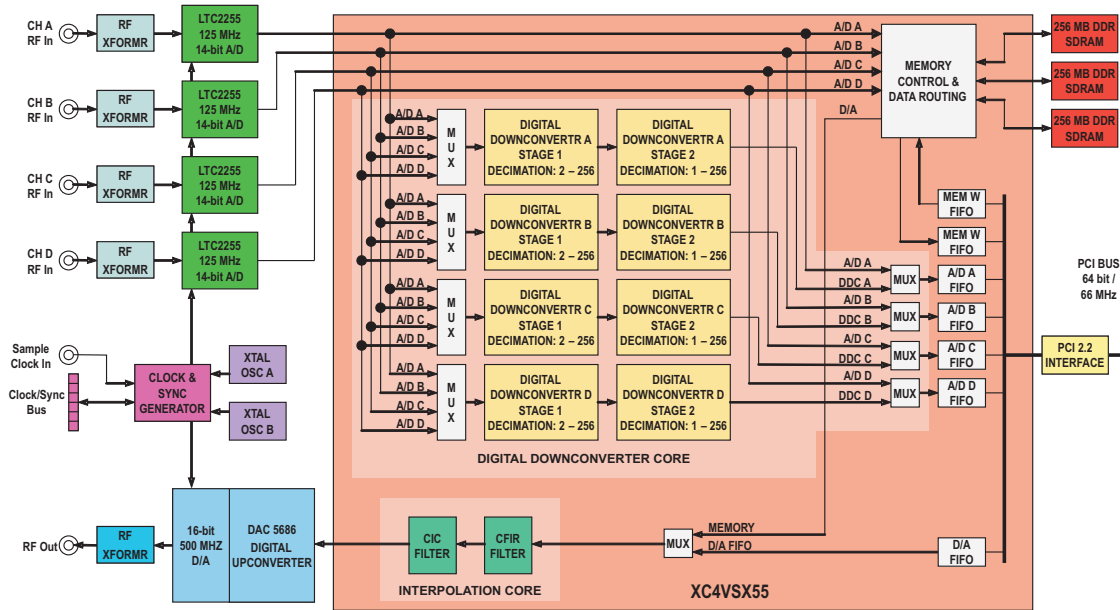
CH A
RF In

RF
XFORMR

LTC2255
125 MHz
14-bit A/D

CH B
RF In

RF
XFORMR

LTC2255
125 MHz
14-bit A/D

CH C
RF In

RF
XFORMR

LTC2255
125 MHz
14-bit A/D

CH D
RF In

RF
XFORMR

LTC2255
125 MHz
14-bit A/D

Sample
Clock In

Clock/Sync
Bus

CLOCK &
SYNC
GENERATOR

XTAL
OSC A

XTAL
OSC B

RF Out

RF
XFORMR

16-bit
500 MHZ
D/A

DAC 5686
DIGITAL
UPCONVERTER

A/D A
A/D B
A/D C
A/D D

MEMORY
CONTROL &
DATA ROUTING

256 MB DDR
SDRAM

256 MB DDR
SDRAM

256 MB DDR
SDRAM

D/A

A/D A
A/D B
A/D C
A/D D

M
U
X

DIGITAL
DOWNCONVERTR A
STAGE 1
DECIMATION: 2 – 256

DIGITAL
DOWNCONVERTR A
STAGE 2
DECIMATION: 1 – 256

A/D A
A/D B
A/D C
A/D D

M
U
X

DIGITAL
DOWNCONVERTR B
STAGE 1
DECIMATION: 2 – 256

DIGITAL
DOWNCONVERTR B
STAGE 2
DECIMATION: 1 – 256

A/D A
A/D B
A/D C
A/D D

M
U
X

DIGITAL
DOWNCONVERTR C
STAGE 1
DECIMATION: 2 – 256

DIGITAL
DOWNCONVERTR C
STAGE 2
DECIMATION: 1 – 256

A/D A
A/D B
A/D C
A/D D

M
U
X

DIGITAL
DOWNCONVERTR D
STAGE 1
DECIMATION: 2 – 256

DIGITAL
DOWNCONVERTR D
STAGE 2
DECIMATION: 1 – 256

DIGITAL DOWNCONVERTER CORE

MEM W
FIFO

MEM W
FIFO

A/D A
DDC A
MUX
A/D A
FIFO

A/D B
DDC B
MUX
A/D B
FIFO

A/D C
DDC C
MUX
A/D C
FIFO

A/D D
DDC D
MUX
A/D D
FIFO

PCI BUS
64 bit /
66 MHz

PCI 2.2
INTERFACE

CIC
FILTER

CFIR
FILTER

INTERPOLATION CORE

MUX

MEMORY
D/A FIFO

D/A
FIFO

XC4VSX55